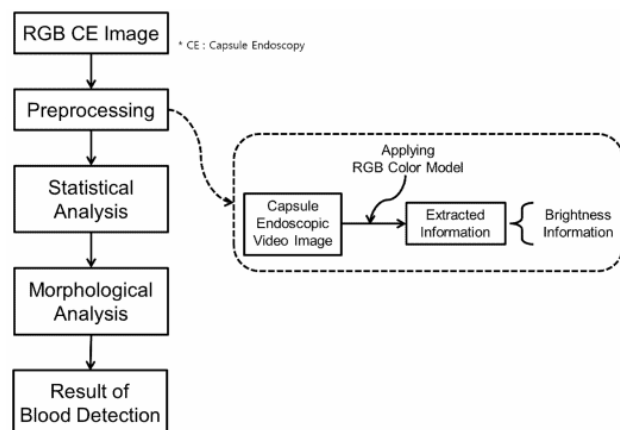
RGB CE Image

* CE : Capsule Endoscopy

Preprocessing

Statistical Analysis

Morphological Analysis

Result of Blood Detection

Applying RGB Color Model

Capsule Endoscopic Video Image

Extracted Information

Brightness Information